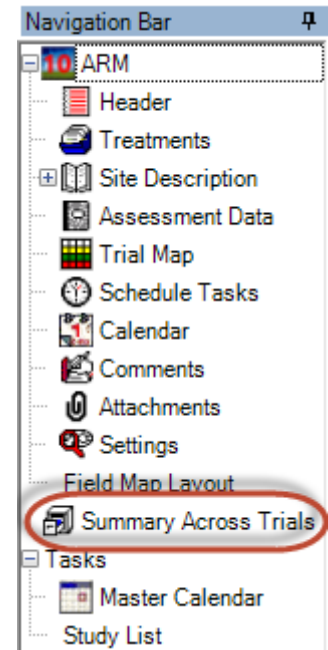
Navigation Bar
10 ARM
Header
Treatments
Site Description
Assessment Data
Trial Map
Schedule Tasks
1 Calendar
Comments
Attachments
Settings
Field Map Layout
Summary Across Trials
Tasks
Master Calendar
Study List